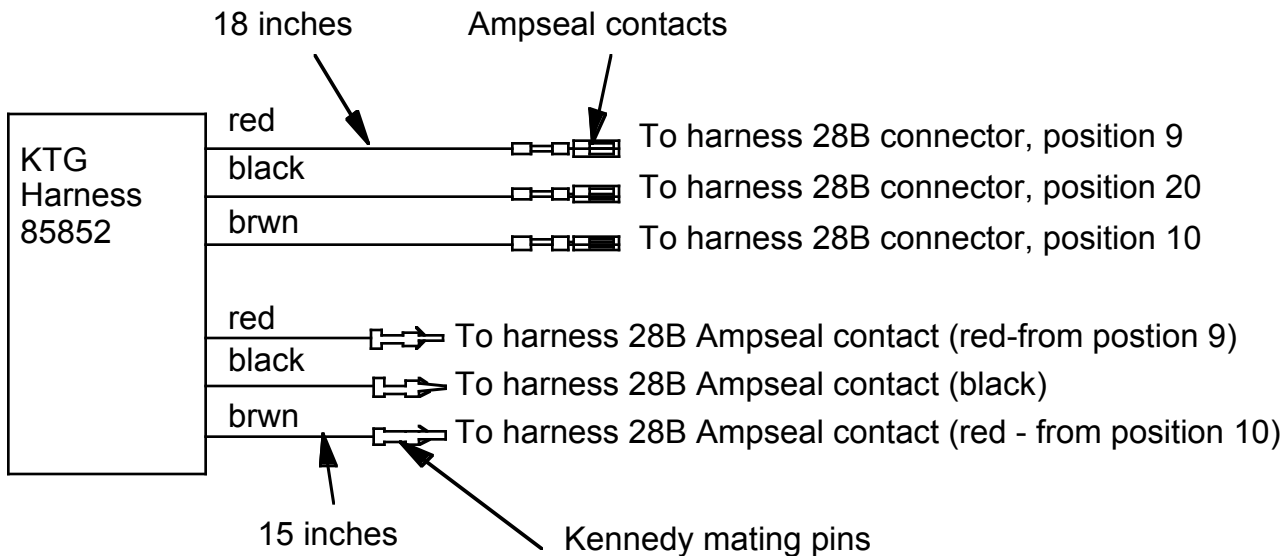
18 inches

Ampseal contacts

KTG Harness 85852

red

black

brwn

To harness 28B connector, position 9

To harness 28B connector, position 20

To harness 28B connector, position 10

red

black

brwn

To harness 28B Ampseal contact (red-from postion 9)

To harness 28B Ampseal contact (black)

To harness 28B Ampseal contact (red - from position 10)

15 inches

Kennedy mating pins